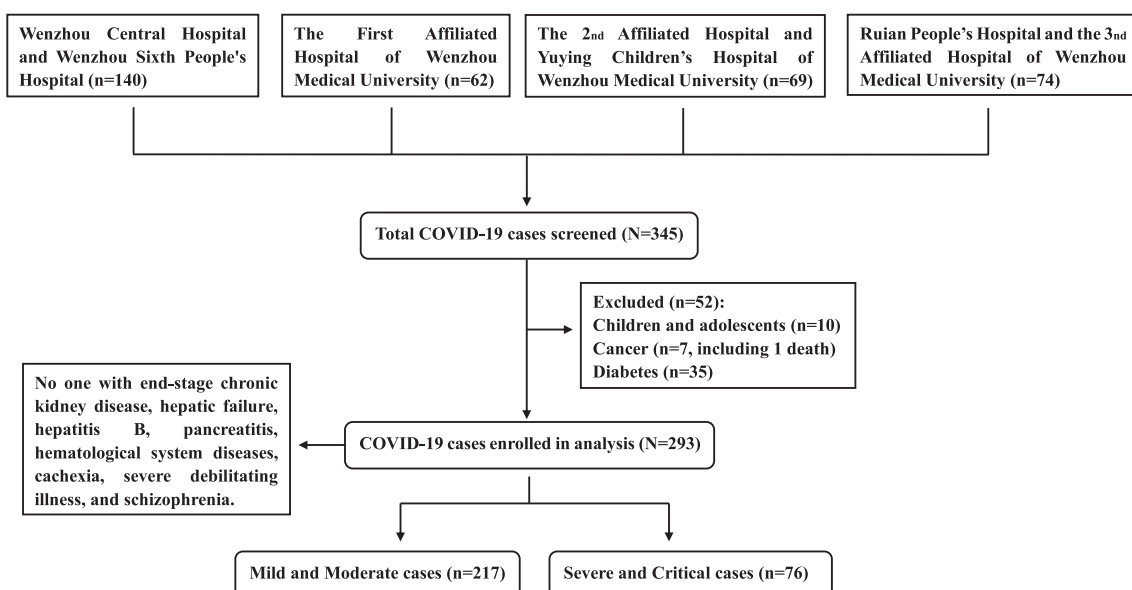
Wenzhou Central Hospital and Wenzhou Sixth People's Hospital (n=140)

The First Affiliated Hospital of Wenzhou Medical University (n=62)

The 2nd Affiliated Hospital and Yuying Children's Hospital of Wenzhou Medical University (n=69)

Ruian People's Hospital and the 3rd Affiliated Hospital of Wenzhou Medical University (n=74)

Total COVID-19 cases screened (N=345)

Excluded (n=52):
Children and adolescents (n=10)
Cancer (n=7, including 1 death)
Diabetes (n=35)

No one with end-stage chronic kidney disease, hepatic failure, hepatitis B, pancreatitis, hematological system diseases, cachexia, severe debilitating illness, and schizophrenia.

COVID-19 cases enrolled in analysis (N=293)

Mild and Moderate cases (n=217)

Severe and Critical cases (n=76)